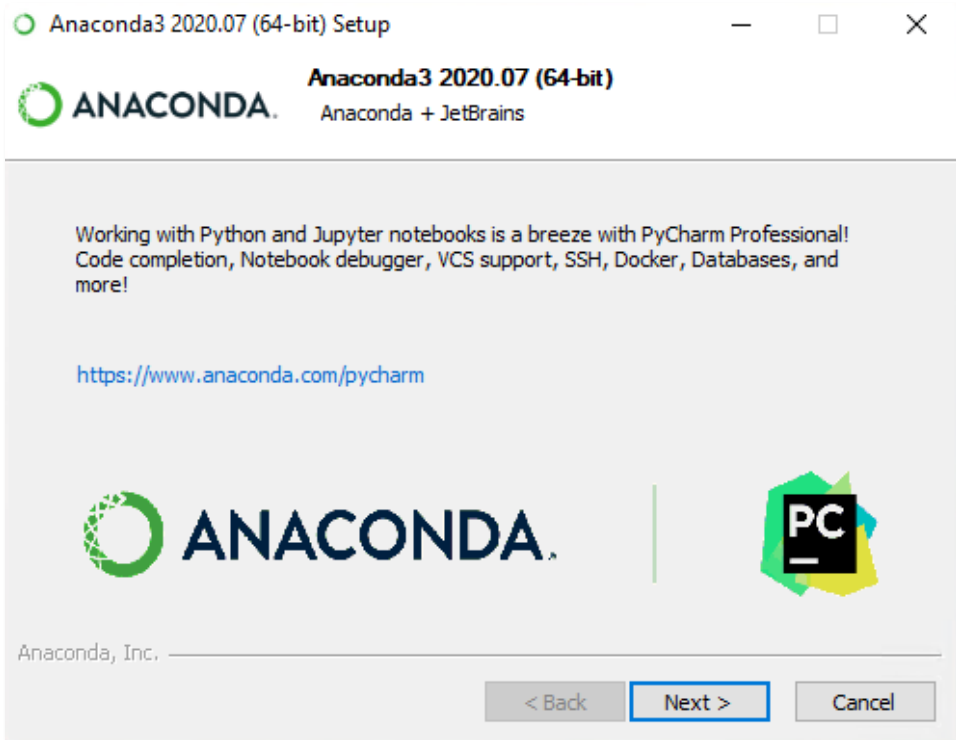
Anaconda3 2020.07 (64-bit) Setup

ANACONDA.

Anaconda3 2020.07 (64-bit)

Anaconda + JetBrains

Working with Python and Jupyter notebooks is a breeze with PyCharm Professional! Code completion, Notebook debugger, VCS support, SSH, Docker, Databases, and more!

https://www.anaconda.com/pycharm

ANACONDA.

PC

Anaconda, Inc.

< Back

Next >

Cancel